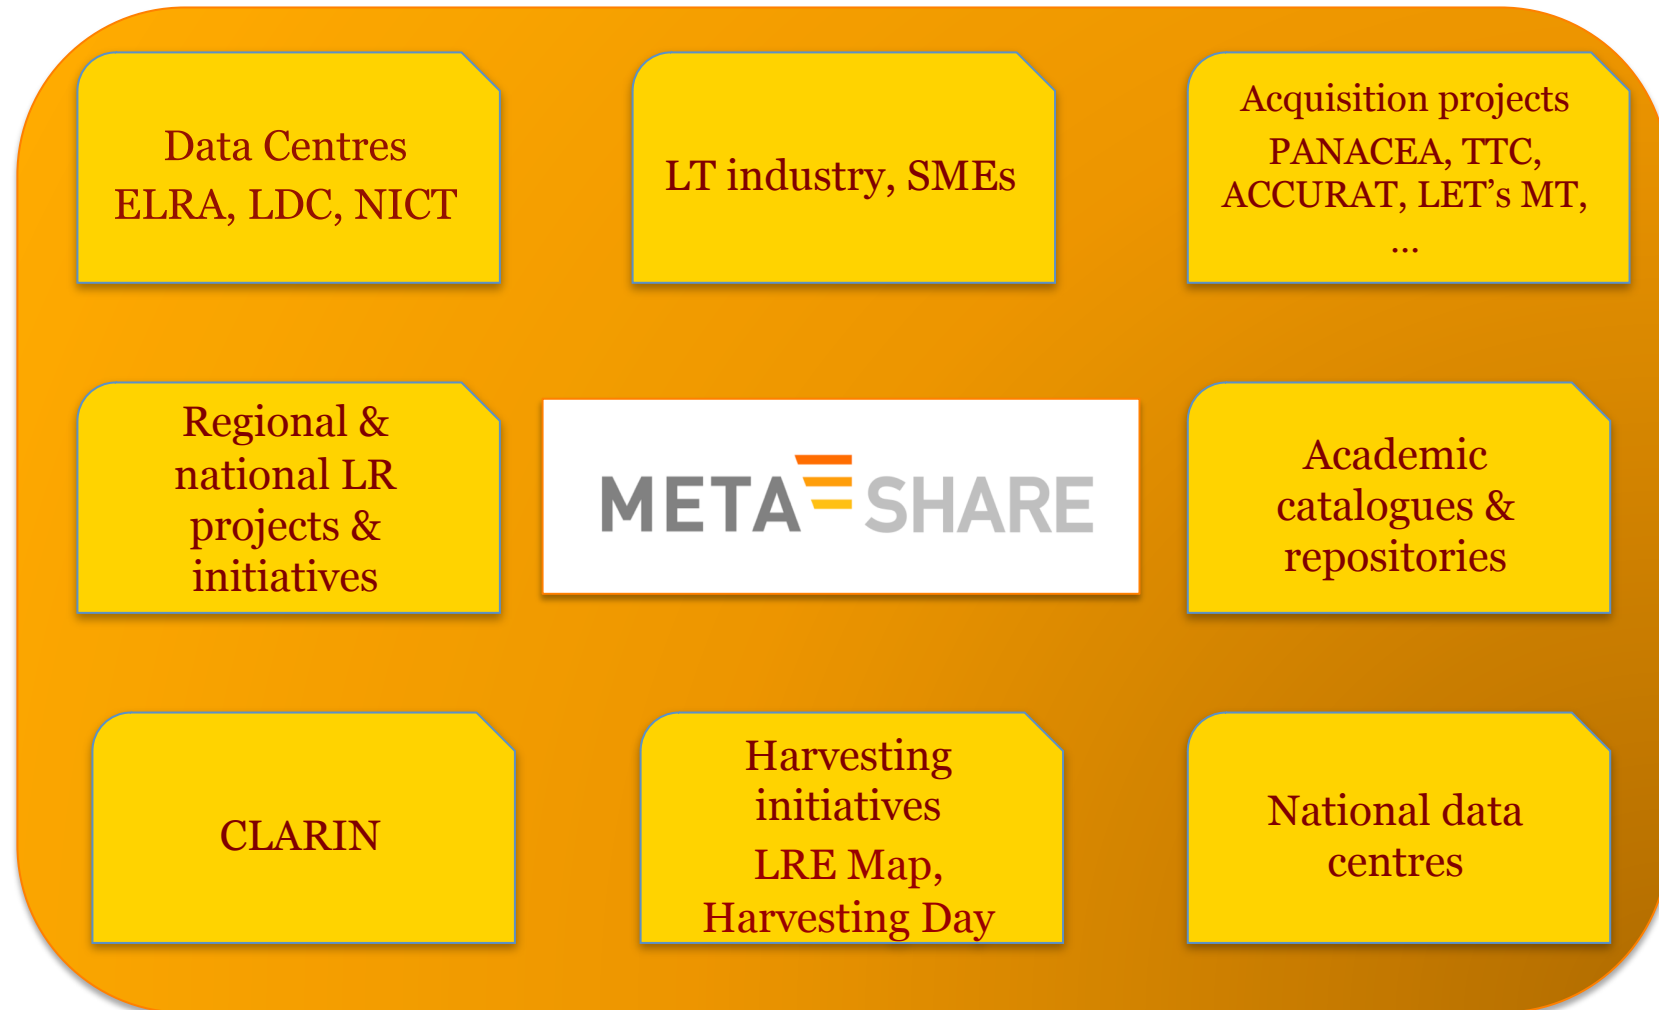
Data Centres
ELRA, LDC, NICT

LT industry, SMEs

Acquisition projects
PANACEA, TTC, ACCURAT, LET's MT, ...

Regional & national LR projects & initiatives

META SHARE

Academic catalogues & repositories

CLARIN

Harvesting initiatives
LRE Map, Harvesting Day

National data centres